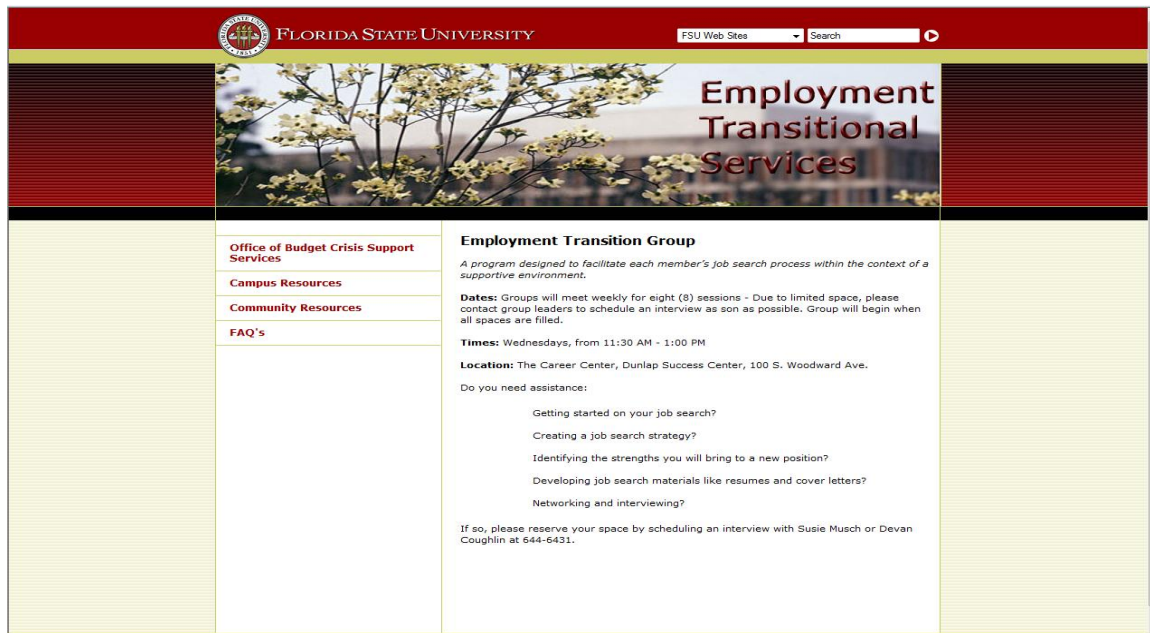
FLORIDA STATE UNIVERSITY

FSU Web Sites
Search

Employment Transitional Services

Office of Budget Crisis Support Services

Campus Resources

Community Resources

FAQ's

Employment Transition Group

A program designed to facilitate each member's job search process within the context of a supportive environment.

Dates: Groups will meet weekly for eight (8) sessions - Due to limited space, please contact group leaders to schedule an interview as son as possible. Group will begin when all spaces are filled.

Times: Wednesdays, from 11:30 AM - 1:00 PM

Location: The Career Center, Dunlap Success Center, 100 S. Woodward Ave.

Do you need assistance:

Getting started on your job search?

Creating a job search strategy?

Identifying the strengths you will bring to a new position?

Developing job search materials like resumes and cover letters?

Networking and interviewing?

If so, please reserve your space by scheduling an interview with Susie Musch or Devan Coughlin at 644-6431.